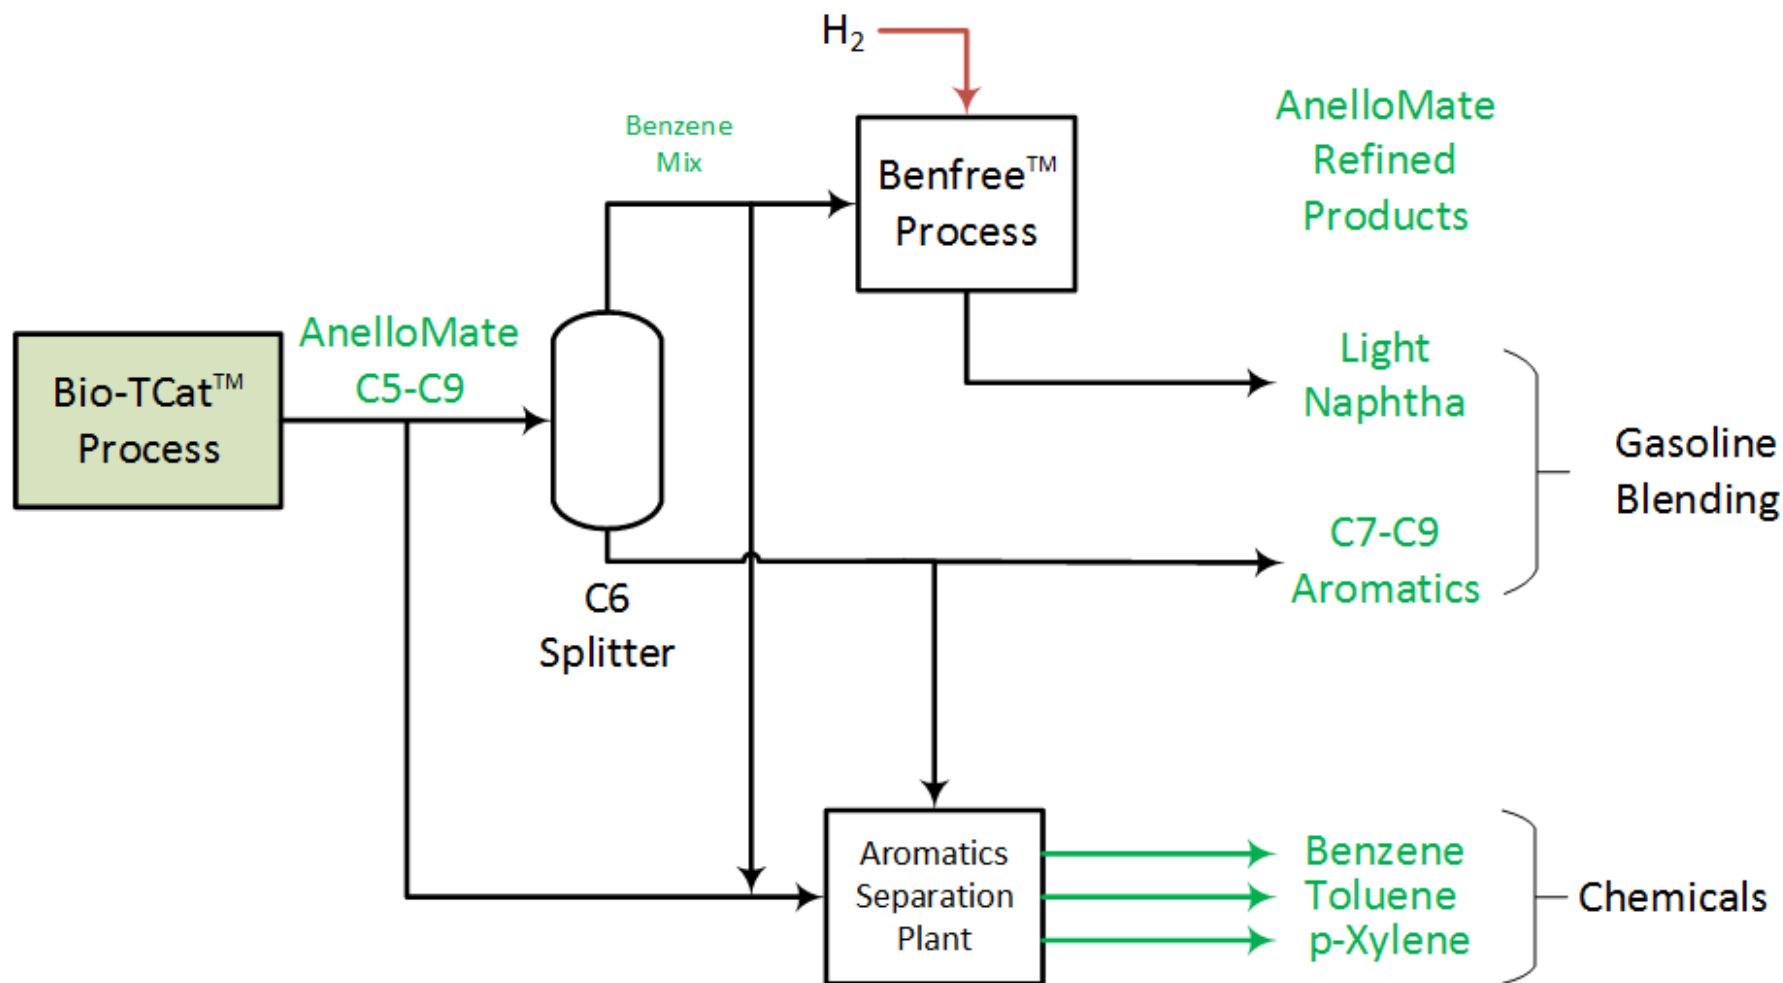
$H_2$

Benzene Mix

Benfree™ Process

AnelloMate Refined Products

Bio-TCat™ Process

AnelloMate C5-C9

Light Naphtha

Gasoline Blending

C7-C9 Aromatics

C6 Splitter

Aromatics Separation Plant

Benzene
Toluene
p-Xylene

Chemicals